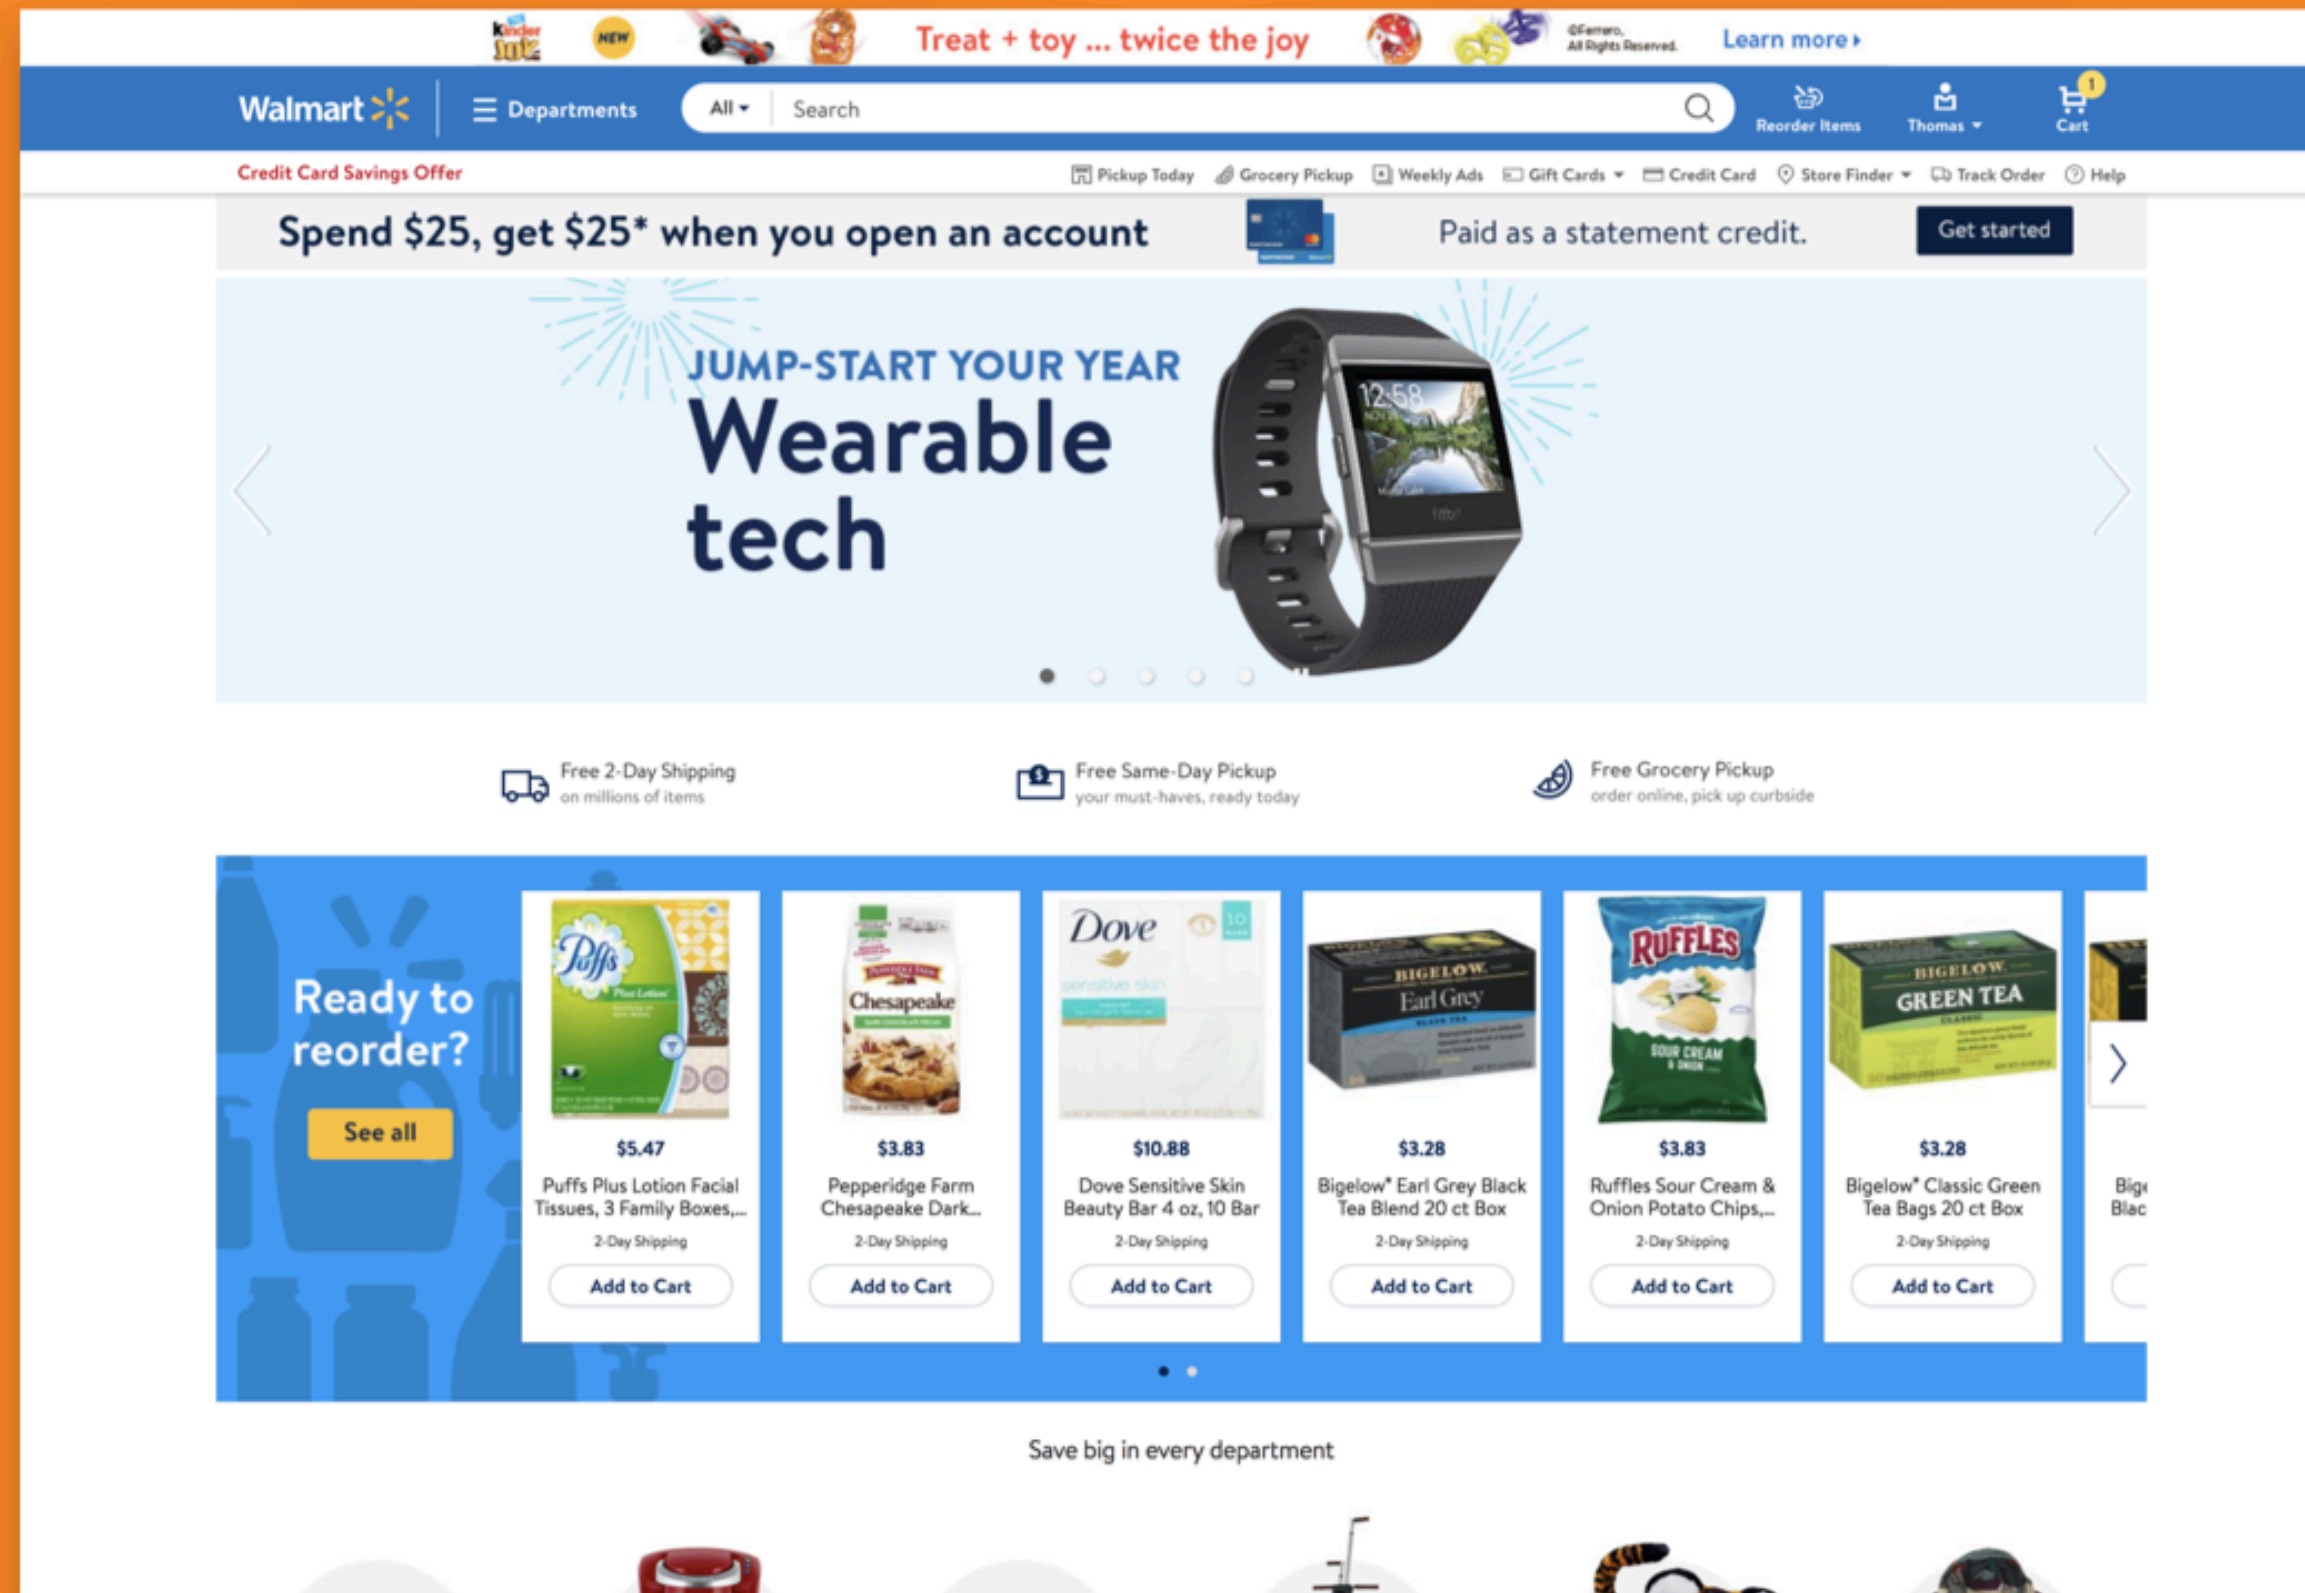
Kinder Joy NEW Treat + toy ... twice the joy ©Ferrero, All Rights Reserved. Learn more

Walmart Departments All Search Reorder Items Thomas Cart 1

Credit Card Savings Offer Pickup Today Grocery Pickup Weekly Ads Gift Cards Credit Card Store Finder Track Order Help

Spend $25, get $25* when you open an account Paid as a statement credit. Get started

JUMP-START YOUR YEAR
Wearable tech

Free 2-Day Shipping on millions of items
Free Same-Day Pickup your must-haves, ready today
Free Grocery Pickup order online, pick up curbside

Ready to reorder?
See all

$5.47
Puffs Plus Lotion Facial Tissues, 3 Family Boxes,...
2-Day Shipping
Add to Cart

$3.83
Pepperidge Farm Chesapeake Dark...
2-Day Shipping
Add to Cart

$10.88
Dove Sensitive Skin Beauty Bar 4 oz, 10 Bar
2-Day Shipping
Add to Cart

$3.28
Bigelow® Earl Grey Black Tea Blend 20 ct Box
2-Day Shipping
Add to Cart

$3.83
Ruffles Sour Cream & Onion Potato Chips,...
2-Day Shipping
Add to Cart

$3.28
Bigelow® Classic Green Tea Bags 20 ct Box
2-Day Shipping
Add to Cart

Bige Blac

Save big in every department